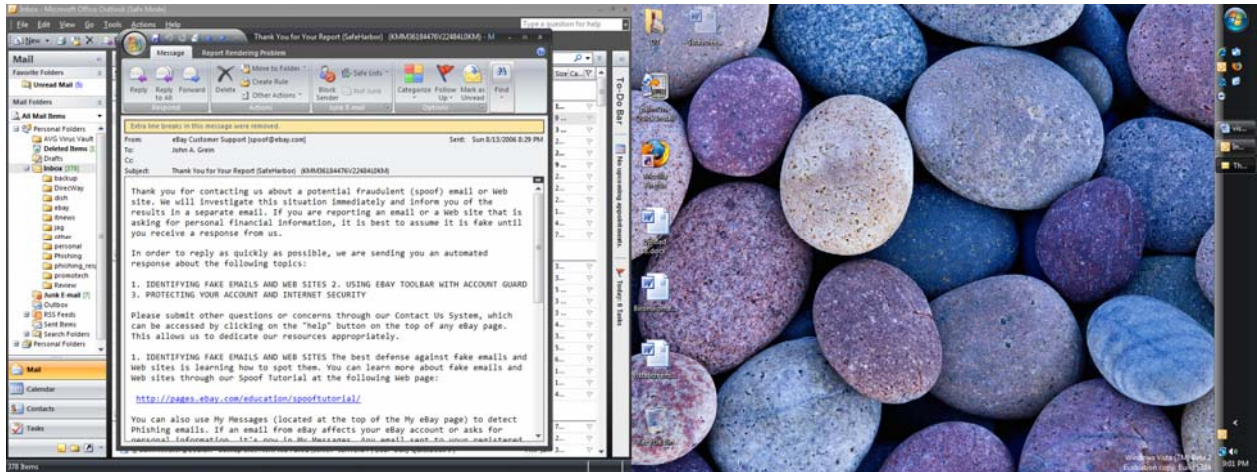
Inbox - Microsoft Office Outlook (Safe Mode)

File Edit View Go Tools Actions Help

Type a question for help

New

Mail

Favorite Folders

Unread Mail

Mail Folders

All Mail Items

Personal Folders

AVG Virus Vault

Deleted Items

Drafts

Inbox

backup

DirecWay

dish

ebay

ibnews

jag

other

personal

Phishing

phishing_res

promotech

Review

Junk E-mail

Outbox

RSS Feeds

Sent Items

Search Folders

Personal Folders

Mail

Calendar

Contacts

Tasks

378 Items

Thank You for Your Report (SafeHarbor) (KMM36184476V22484L0KM) - M

Message

Report Rendering Problem

Reply

Reply to All

Forward

Respond

Delete

Move to Folder

Create Rule

Other Actions

Actions

Block Sender

Safe Lists

Not Junk

Junk E-mail

Categorize

Follow Up

Mark as Unread

Options

Find

Extra line breaks in this message were removed.

From: eBay Customer Support [spoof@ebay.com]

Sent: Sun 8/13/2006 8:29 PM

To: John A. Greim

Cc:

Subject: Thank You for Your Report (SafeHarbor) (KMM36184476V22484L0KM)

Thank you for contacting us about a potential fraudulent (spoof) email or Web site. We will investigate this situation immediately and inform you of the results in a separate email. If you are reporting an email or a Web site that is asking for personal financial information, it is best to assume it is fake until you receive a response from us.

In order to reply as quickly as possible, we are sending you an automated response about the following topics:

1. IDENTIFYING FAKE EMAILS AND WEB SITES 2. USING EBAY TOOLBAR WITH ACCOUNT GUARD 3. PROTECTING YOUR ACCOUNT AND INTERNET SECURITY

Please submit other questions or concerns through our Contact Us System, which can be accessed by clicking on the "help" button on the top of any eBay page. This allows us to dedicate our resources appropriately.

1. IDENTIFYING FAKE EMAILS AND WEB SITES The best defense against fake emails and Web sites is learning how to spot them. You can learn more about fake emails and Web sites through our Spoof Tutorial at the following Web page:

http://pages.ebay.com/education/spooftutorial/

You can also use My Messages (located at the top of the My eBay page) to detect Phishing emails. If an email from eBay affects your eBay account or asks for personal information, it's now in My Messages. Any email sent to your registered

Size

To-Do Bar

No upcoming appointments.

Today: 0 Tasks

Windows Vista (TM) Beta 2
Evaluation copy. Build 5384

3:01 PM